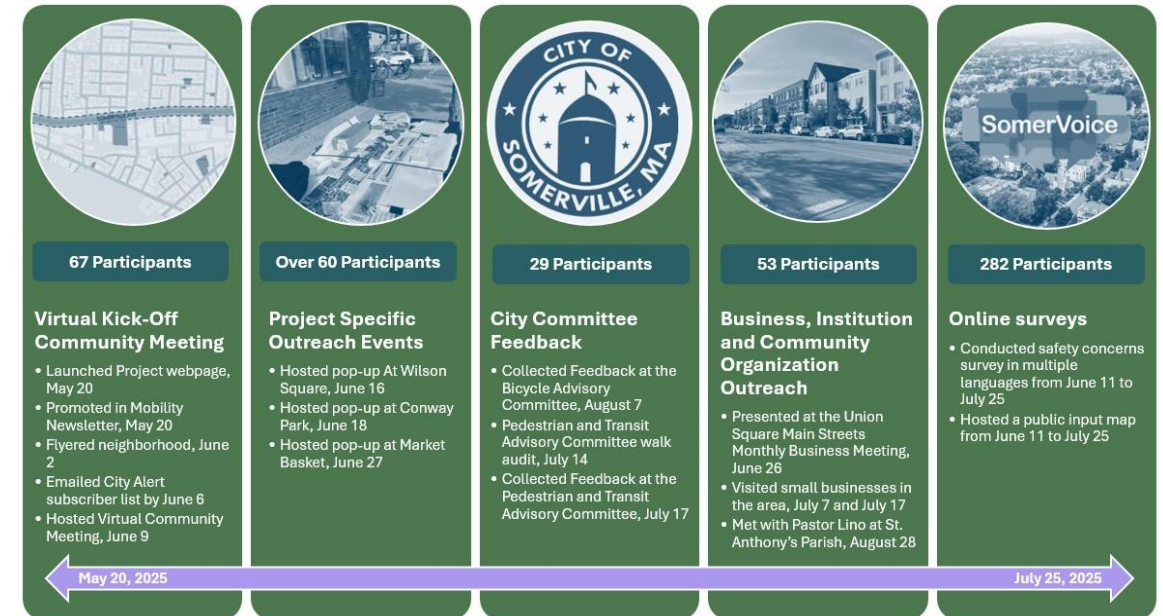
67 Participants

Virtual Kick-Off Community Meeting

- Launched Project webpage, May 20
- Promoted in Mobility Newsletter, May 20
- Flyered neighborhood, June 2
- Emailed City Alert subscriber list by June 6
- Hosted Virtual Community Meeting, June 9

Over 60 Participants

Project Specific Outreach Events

- Hosted pop-up At Wilson Square, June 16
- Hosted pop-up at Conway Park, June 18
- Hosted pop-up at Market Basket, June 27

CITY OF SOMERVILLE, MA

29 Participants

City Committee Feedback

- Collected Feedback at the Bicycle Advisory Committee, August 7
- Pedestrian and Transit Advisory Committee walk audit, July 14
- Collected Feedback at the Pedestrian and Transit Advisory Committee, July 17

53 Participants

Business, Institution and Community Organization Outreach

- Presented at the Union Square Main Streets Monthly Business Meeting, June 26
- Visited small businesses in the area, July 7 and July 17
- Met with Pastor Lino at St. Anthony's Parish, August 28

SomerVoice

282 Participants

Online surveys

- Conducted safety concerns survey in multiple languages from June 11 to July 25
- Hosted a public input map from June 11 to July 25

May 20, 2025

July 25, 2025